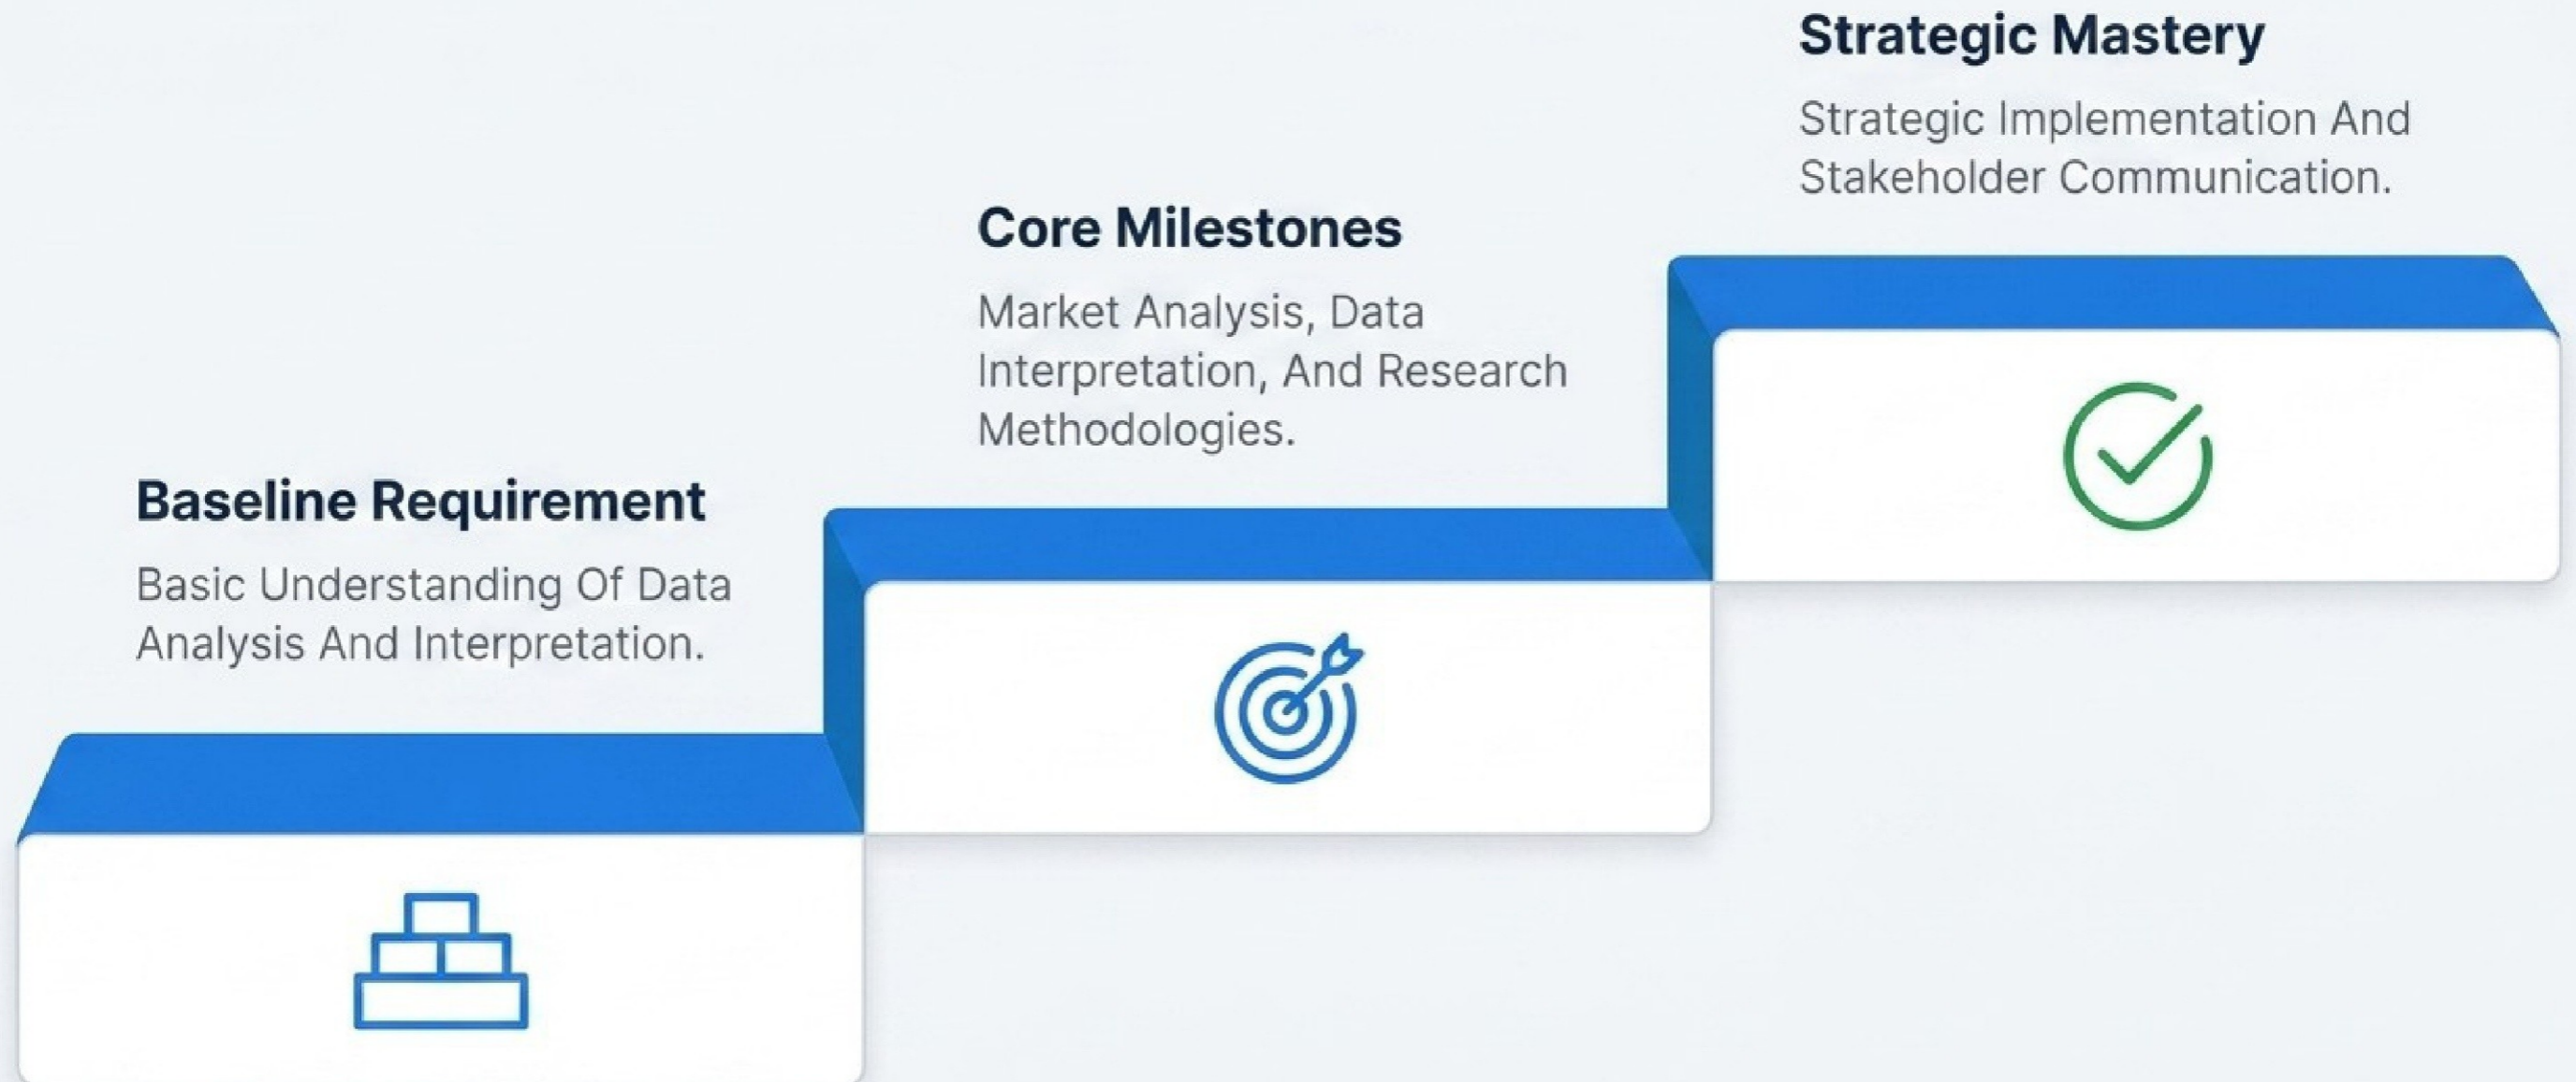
Baseline Requirement

Basic Understanding Of Data Analysis And Interpretation.

Core Milestones

Market Analysis, Data Interpretation, And Research Methodologies.

Strategic Mastery

Strategic Implementation And Stakeholder Communication.